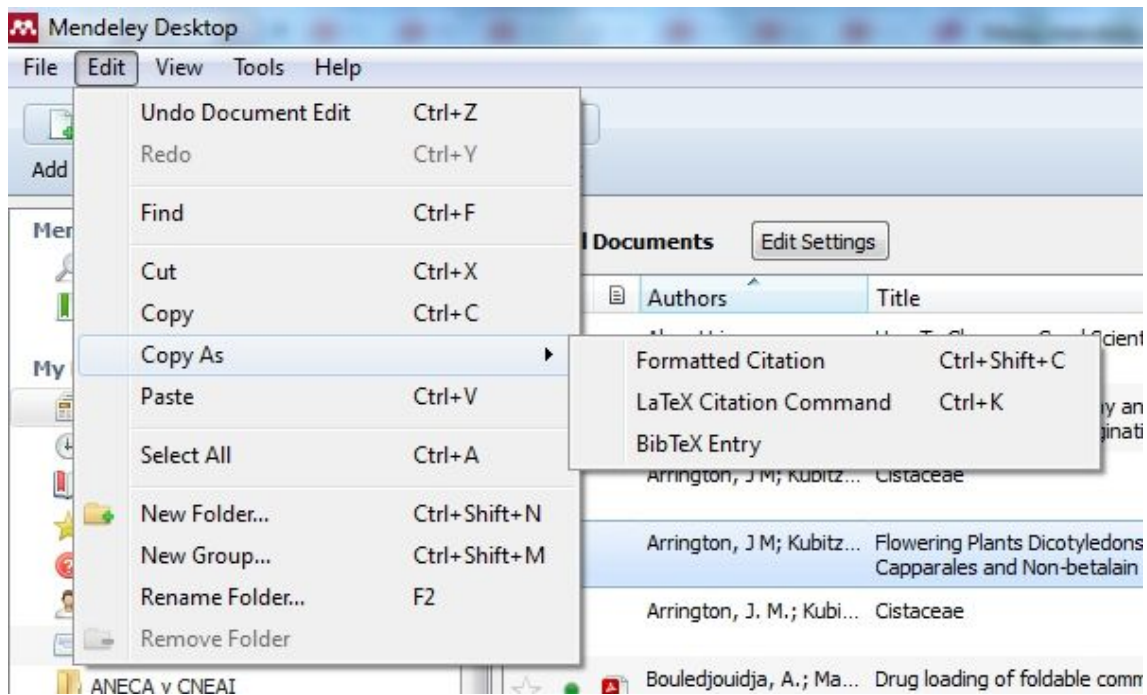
Mendeley Desktop

File Edit View Tools Help

Add

Undo Document Edit Ctrl+Z
Redo Ctrl+Y
Find Ctrl+F
Cut Ctrl+X
Copy Ctrl+C
Copy As
Paste Ctrl+V
Select All Ctrl+A
New Folder... Ctrl+Shift+N
New Group... Ctrl+Shift+M
Rename Folder... F2
Remove Folder

Formatted Citation Ctrl+Shift+C
LaTeX Citation Command Ctrl+K
BibTeX Entry

Mer
My
ANECA y CNEAI

l Documents Edit Settings

| Authors | Title |
|---|---|
| Arrington, J M; Kubitz... | Cistaceae |
| Arrington, J M; Kubitz... | Flowering Plants Dicotyledons Capparales and Non-betalain |
| Arrington, J. M.; Kubi... | Cistaceae |
| Bouledjouidja, A.; Ma... | Drug loading of foldable comr |